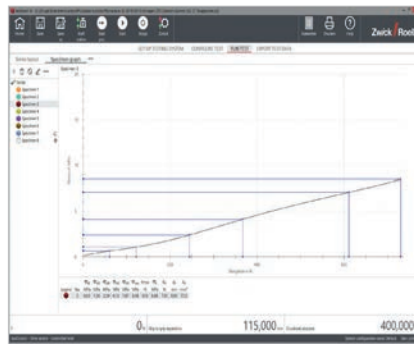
Zwick Roell

SETUP TESTING SYSTEM | CONFIGURE TEST | TEST | EXPORT TEST DATA

Series layout | Specimen graph

Specimen 1
Specimen 2
Specimen 3
Specimen 4
Specimen 5
Specimen 6
Specimen 7
Specimen 8

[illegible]

115,000

400,000